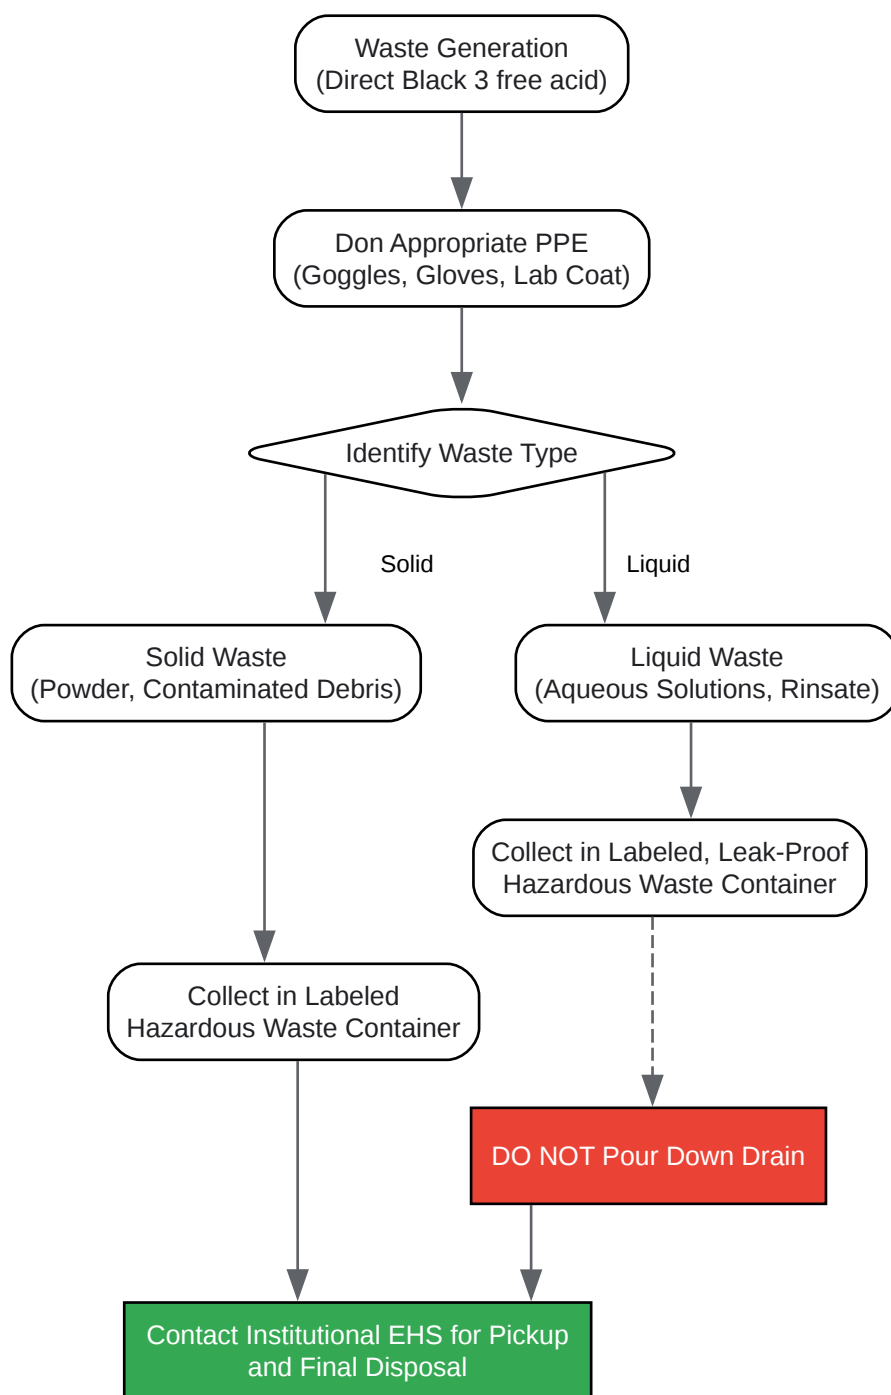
Waste Generation
(Direct Black 3 free acid)

Don Appropriate PPE
(Goggles, Gloves, Lab Coat)

Identify Waste Type

Solid

Liquid

Solid Waste
(Powder, Contaminated Debris)

Liquid Waste
(Aqueous Solutions, Rinsate)

Collect in Labeled, Leak-Proof
Hazardous Waste Container

Collect in Labeled
Hazardous Waste Container

DO NOT Pour Down Drain

Contact Institutional EHS for Pickup
and Final Disposal